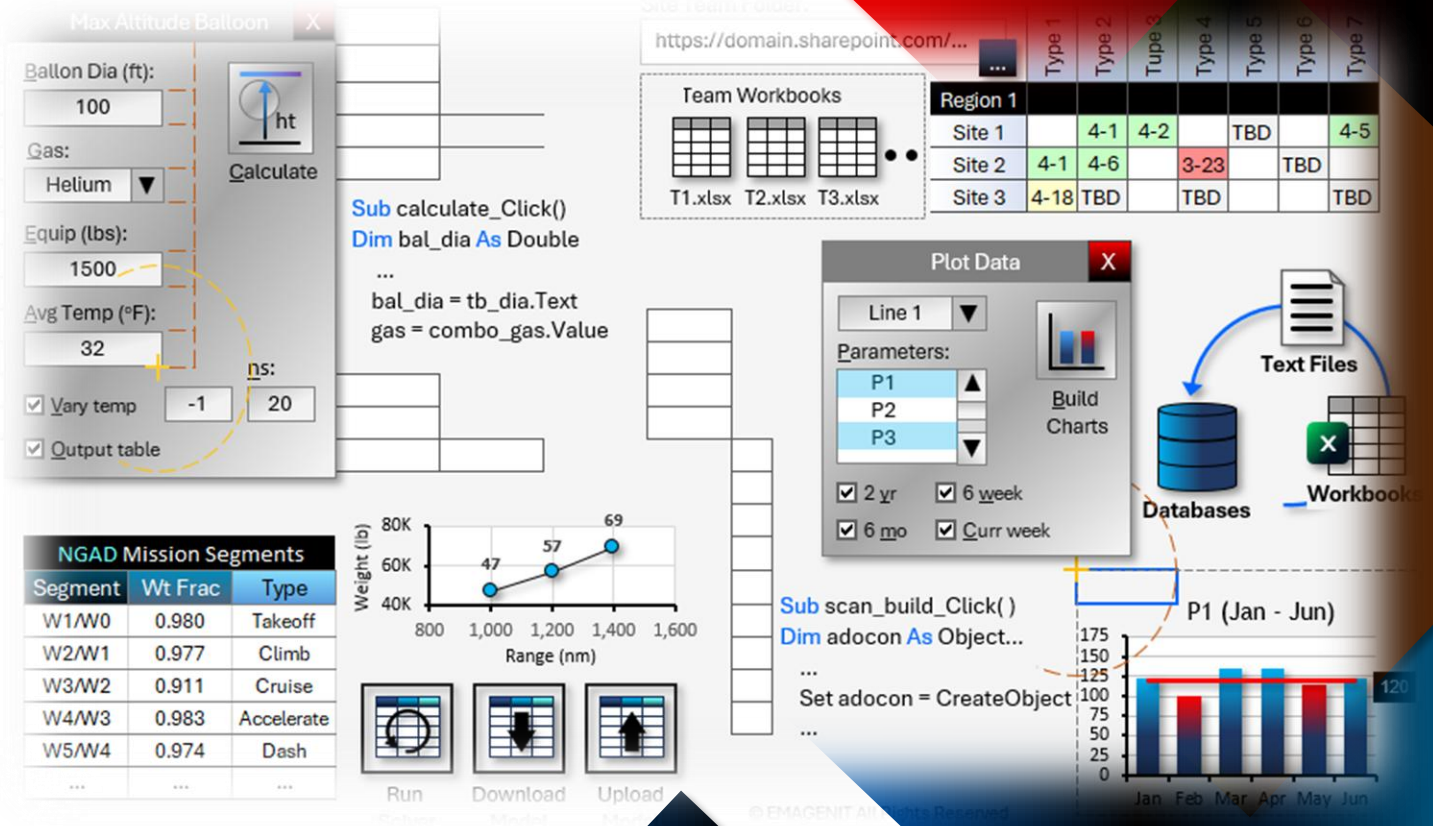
Max Altitude Balloon X

Ballon Dia (ft):
100
Gas:
Helium
Equip (lbs):
1500
Avg Temp (°F):
32
Calculate
ns:
Vary temp -1 20
Output table

Sub calculate_Click()
Dim bal_dia As Double
...
bal_dia = tb_dia.Text
gas = combo_gas.Value

Site Team Folder:
https://domain.sharepoint.com/...
...
Team Workbooks
T1.xlsx T2.xlsx T3.xlsx

| | Type 1 | Type 2 | Tupe 3 | Type 4 | Type 5 | Type 6 | Type 7 |
|---|---|---|---|---|---|---|---|
| Region 1 | | | | | | | |
| Site 1 | | 4-1 | 4-2 | | TBD | | 4-5 |
| Site 2 | 4-1 | 4-6 | | 3-23 | | TBD | |
| Site 3 | 4-18 | TBD | | TBD | | | TBD |

Plot Data X
Line 1
Parameters:
P1
P2
P3
Build Charts
2 yr
6 week
6 mo
Curr week

Text Files
Databases
Workbooks

NGAD Mission Segments

| Segment | Wt Frac | Type |
|---|---|---|
| W1/W0 | 0.980 | Takeoff |
| W2/W1 | 0.977 | Climb |
| W3/W2 | 0.911 | Cruise |
| W4/W3 | 0.983 | Accelerate |
| W5/W4 | 0.974 | Dash |
| ... | ... | ... |

Weight (lb)
80K
60K
40K
47 57 69
800 1,000 1,200 1,400 1,600
Range (nm)

Run Solver
Download Model
Upload Model

Sub scan_build_Click( )
Dim adocon As Object...
...
Set adocon = CreateObject
...

P1 (Jan - Jun)
175
150
125
100
75
50
25
0
120
Jan Feb Mar Apr May Jun

© EMAGENIT All Rights Reserved